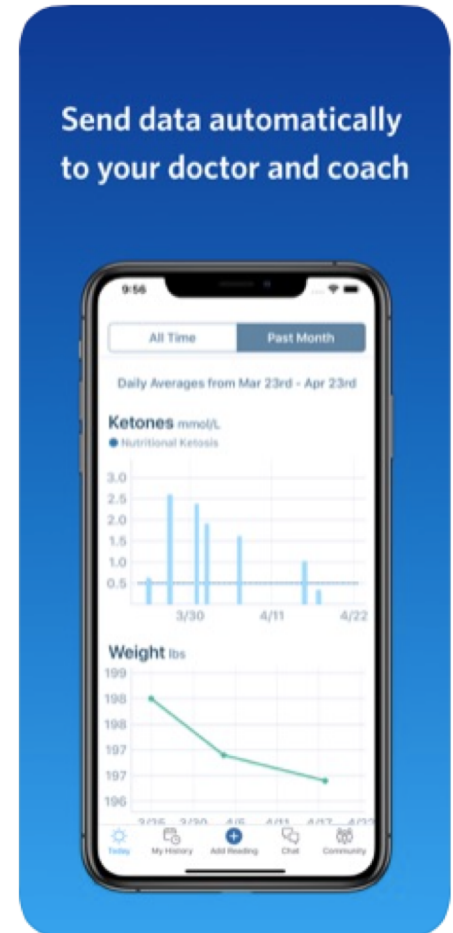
Send data automatically to your doctor and coach

9:56

All Time

Past Month

Daily Averages from Mar 23rd - Apr 23rd

Ketones mmol/L

Nutritional Ketosis

3.0
2.5
2.0
1.5
1.0
0.5

3/30
4/11
4/22

Weight lbs

199
198
198
197
197
196

3/25
3/30
4/5
4/11
4/17
4/22

Today
My History
Add Reading
Chat
Community